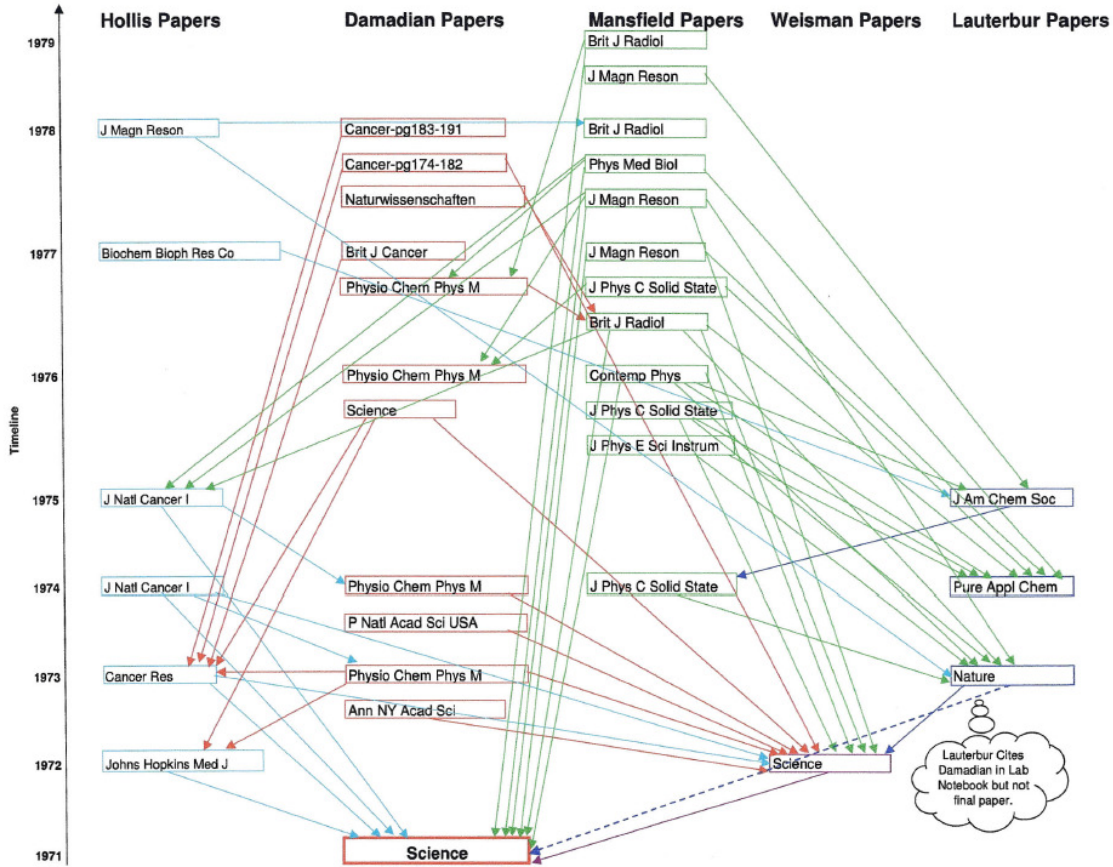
Hollis Papers

Damadian Papers

Mansfield Papers

Weisman Papers

Lauterbur Papers

Timeline

1979

1978

1977

1976

1975

1974

1973

1972

1971

J Magn Reson

Biochem Bioph Res Co

J Natl Cancer I

J Natl Cancer I

Cancer Res

Johns Hopkins Med J

Cancer-pg183-191

Cancer-pg174-182

Naturwissenschaften

Brit J Cancer

Physio Chem Phys M

Physio Chem Phys M

Science

Physio Chem Phys M

P Natl Acad Sci USA

Physio Chem Phys M

Ann NY Acad Sci

Science

Brit J Radiol

J Magn Reson

Brit J Radiol

Phys Med Biol

J Magn Reson

J Magn Reson

J Phys C Solid State

Brit J Radiol

Contemp Phys

J Phys C Solid State

J Phys E Sci Instrum

J Phys C Solid State

Science

J Am Chem Soc

Pure Appl Chem

Nature

Lauterbur Cites Damadian in Lab Notebook but not final paper.